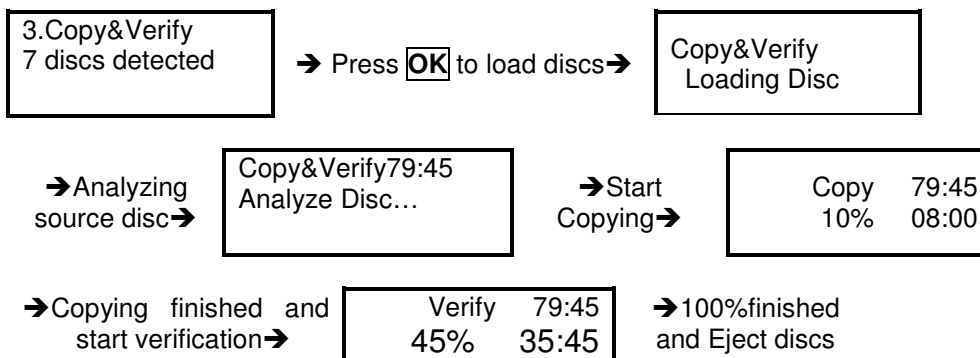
3.Copy&Verify
7 discs detected

➔ Press **OK** to load discs➔

Copy&Verify
Loading Disc

➔Analyzing source disc➔

Copy&Verify79:45
Analyze Disc…

➔Start Copying➔

Copy 79:45
10% 08:00

➔Copying finished and start verification➔

Verify 79:45
45% 35:45

➔100%finished and Eject discs